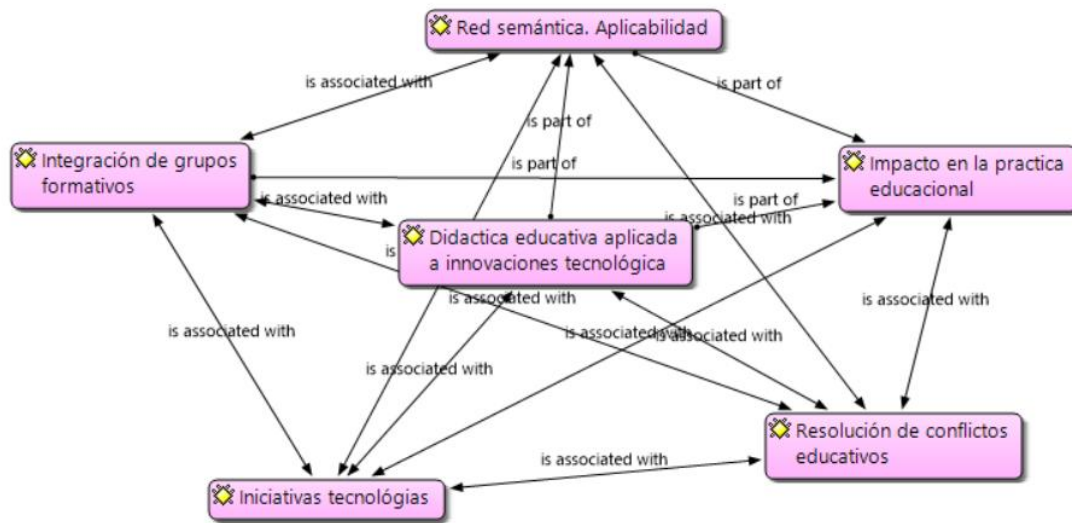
Red semántica. Aplicabilidad

is associated with

is part of

is part of

Integración de grupos formativos

is part of

Impacto en la practica educacional

is associated with

is part of

is associated with

Didactica educativa aplicada a innovaciones tecnológica

is

is associated with

is associated with

is associated with

is associated with

is associated with

is associated with

Resolución de conflictos educativos

is associated with

Iniciativas tecnológias